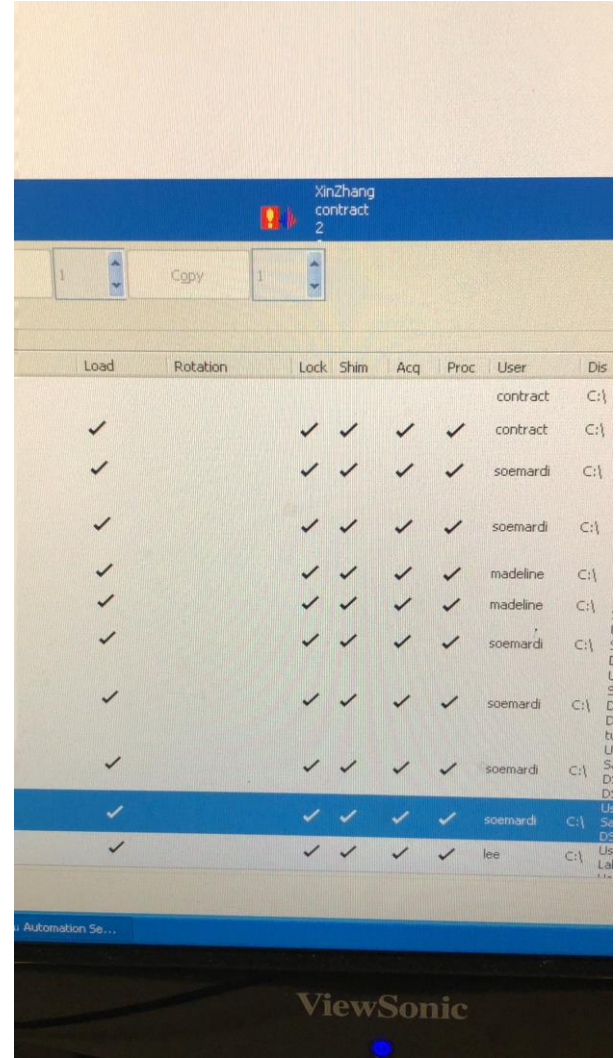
XinZhang
contract
2

1
Copy
1

| Load | Rotation | Lock | Shim | Acq | Proc | User | Dis |
|---|---|---|---|---|---|---|---|
| | | | | | | contract | C:\ |
| ✓ | | ✓ | ✓ | ✓ | ✓ | contract | C:\ |
| ✓ | | ✓ | ✓ | ✓ | ✓ | soemardi | C:\ |
| ✓ | | ✓ | ✓ | ✓ | ✓ | soemardi | C:\ |
| ✓ | | ✓ | ✓ | ✓ | ✓ | madeline | C:\ |
| ✓ | | ✓ | ✓ | ✓ | ✓ | madeline | C:\ |
| ✓ | | ✓ | ✓ | ✓ | ✓ | soemardi | C:\ |
| ✓ | | ✓ | ✓ | ✓ | ✓ | soemardi | C:\ |
| ✓ | | ✓ | ✓ | ✓ | ✓ | soemardi | C:\ |
| ✓ | | ✓ | ✓ | ✓ | ✓ | soemardi | C:\ |
| ✓ | | ✓ | ✓ | ✓ | ✓ | lee | C:\ |

Automation Se...

ViewSonic